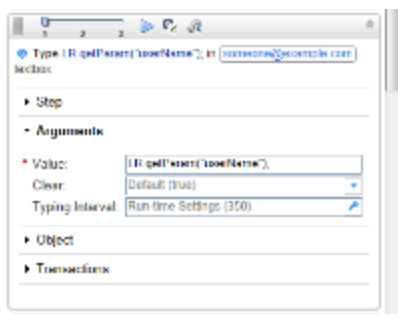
1 2 3

Type LR.getParam("userName"); in someone@example.com textbox

▸ Step

▾ Arguments

* Value: LR.getParam("userName");

Clear: Default (true)

Typing Interval: Run time Settings (350)

▸ Object

▸ Transactions